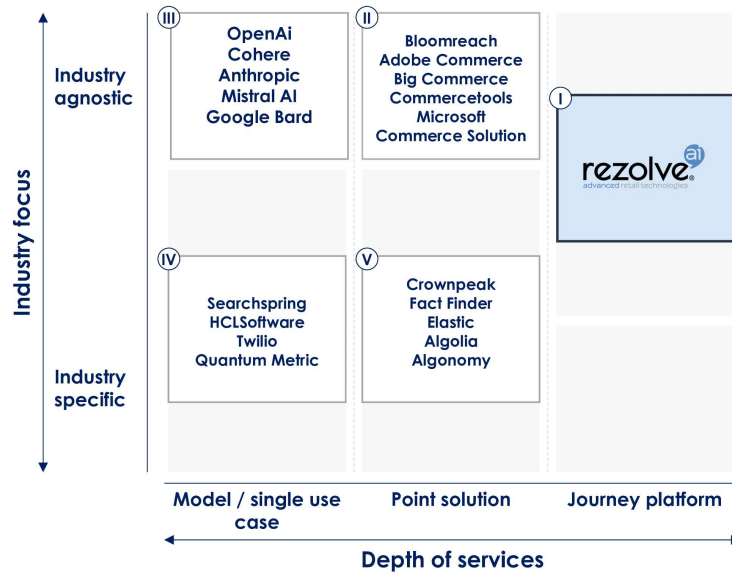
Industry focus

Industry agnostic

Industry specific

III
OpenAi
Cohere
Anthropic
Mistral AI
Google Bard

II
Bloomreach
Adobe Commerce
Big Commerce
Commercetools
Microsoft
Commerce Solution

I
rezolve ai
advanced retail technologies

IV
Searchspring
HCLSoftware
Twilio
Quantum Metric

V
Crownpeak
Fact Finder
Elastic
Algolia
Algonomy

Model / single use case

Point solution

Journey platform

Depth of services